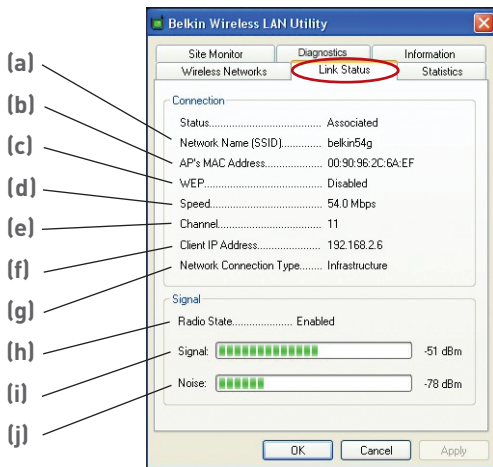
Belkin Wireless LAN Utility

Site Monitor
Diagnostics
Information
Wireless Networks
Link Status
Statistics

Connection

(a) Status........................................ Associated
(b) Network Name (SSID)............. belkin54g
(c) AP's MAC Address.................... 00:90:96:2C:6A:EF
(d) WEP.......................................... Disabled
(e) Speed........................................ 54.0 Mbps
(f) Channel...................................... 11
(g) Client IP Address...................... 192.168.2.6
Network Connection Type........ Infrastructure

Signal

(h) Radio State...................... Enabled
(i) Signal: -51 dBm
(j) Noise: -78 dBm

OK
Cancel
Apply